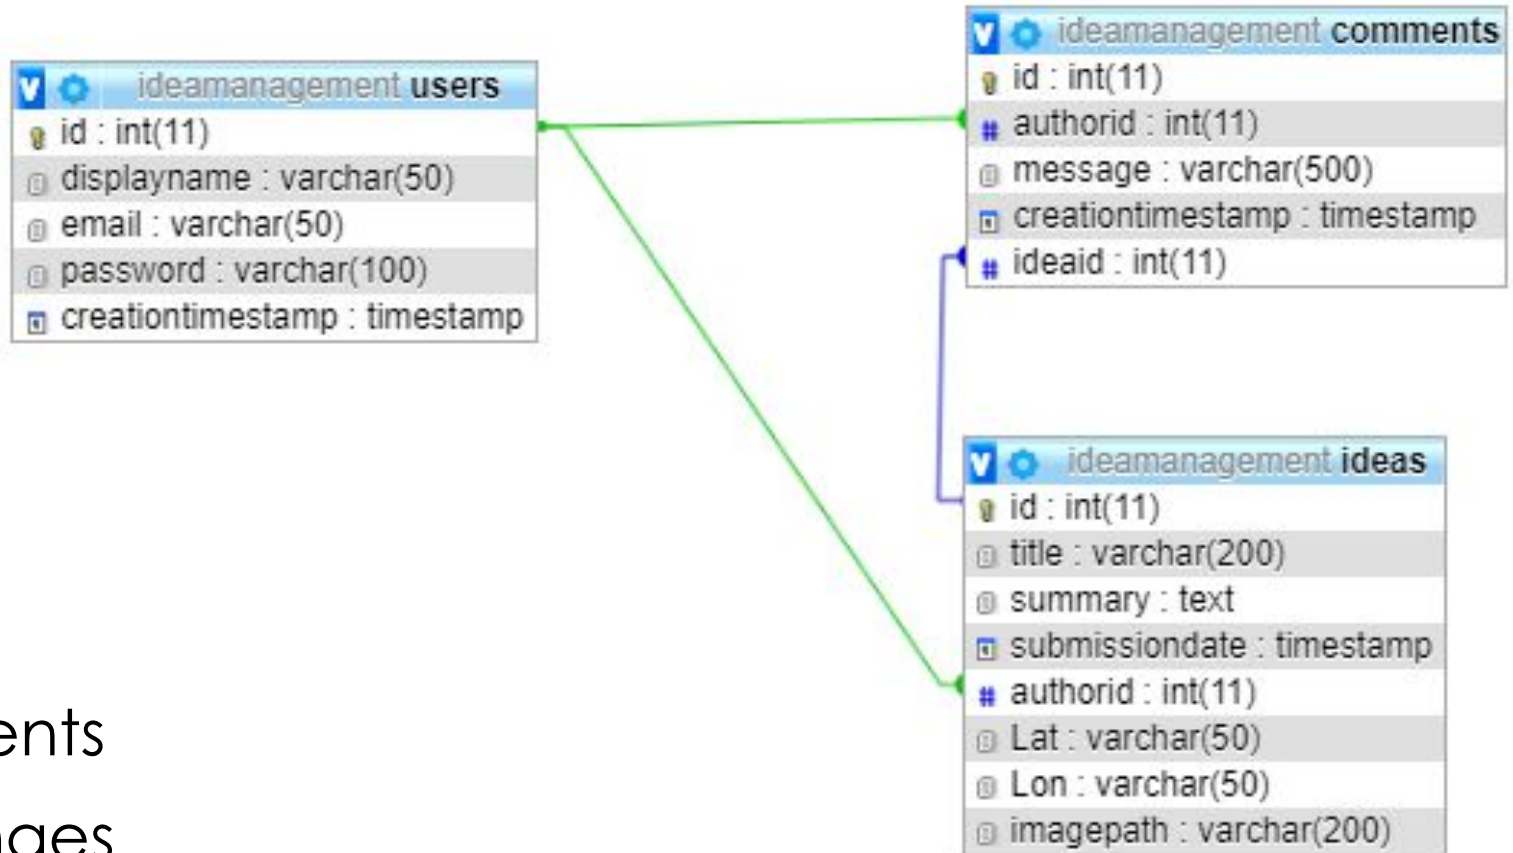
ideamanagement users
id : int(11)
displayname : varchar(50)
email : varchar(50)
password : varchar(100)
creationtimestamp : timestamp

ideamanagement comments
id : int(11)
authorid : int(11)
message : varchar(500)
creationtimestamp : timestamp
ideaid : int(11)

ideamanagement ideas
id : int(11)
title : varchar(200)
summary : text
submissiondate : timestamp
authorid : int(11)
Lat : varchar(50)
Lon : varchar(50)
imagepath : varchar(200)

ents
ages